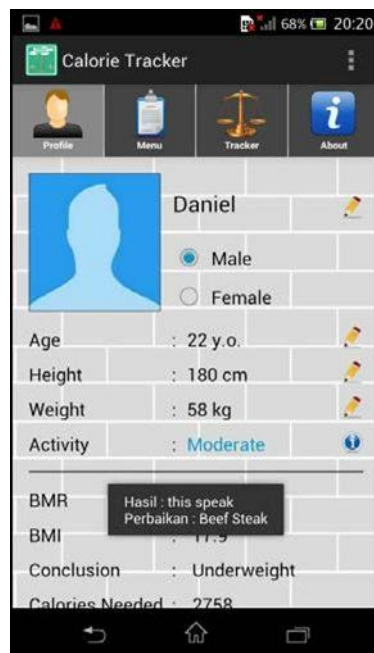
68% 20:20

Calorie Tracker

Profile
Menu
Tracker
About

Daniel

Male

Female

Age : 22 y.o.
Height : 180 cm
Weight : 58 kg
Activity : Moderate

BMR
BMI : 17.9

Hasil : this speak
Perbaikan : Beef Steak

Conclusion : Underweight
Calories Needed : 2758